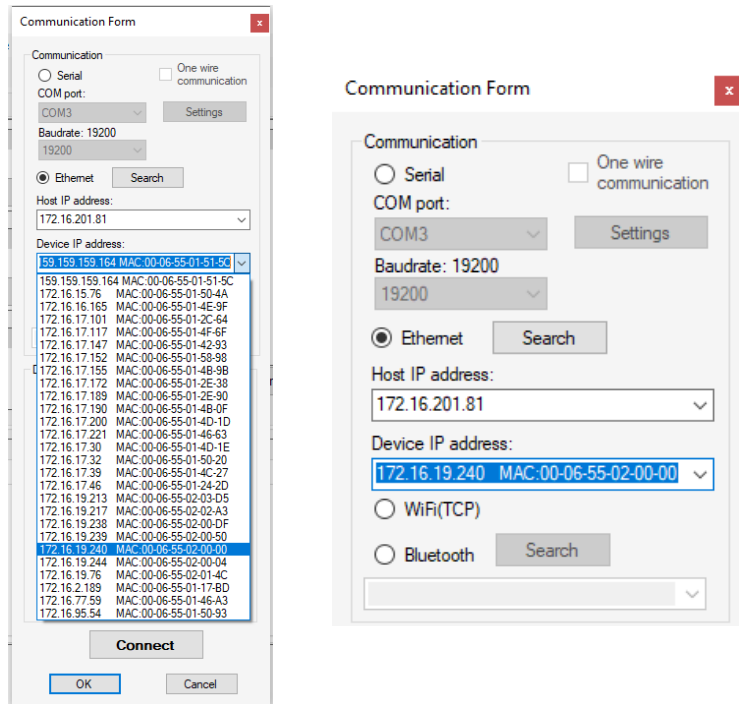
Communication Form
x
Communication
Serial
One wire communication
COM port:
COM3
Settings
Baudrate: 19200
19200
Ethernet
Search
Host IP address:
172.16.201.81
Device IP address:
159.159.159.164 MAC:00-06-55-01-51-5C
159.159.159.164 MAC:00-06-55-01-51-5C
172.16.15.76 MAC:00-06-55-01-50-4A
172.16.16.165 MAC:00-06-55-01-4E-9F
172.16.17.101 MAC:00-06-55-01-2C-64
172.16.17.117 MAC:00-06-55-01-4F-6F
172.16.17.147 MAC:00-06-55-01-42-93
172.16.17.152 MAC:00-06-55-01-58-98
172.16.17.155 MAC:00-06-55-01-4B-9B
172.16.17.172 MAC:00-06-55-01-2E-38
172.16.17.189 MAC:00-06-55-01-2E-90
172.16.17.190 MAC:00-06-55-01-4B-0F
172.16.17.200 MAC:00-06-55-01-4D-1D
172.16.17.221 MAC:00-06-55-01-46-63
172.16.17.30 MAC:00-06-55-01-4D-1E
172.16.17.32 MAC:00-06-55-01-50-20
172.16.17.39 MAC:00-06-55-01-4C-27
172.16.17.46 MAC:00-06-55-01-24-2D
172.16.19.213 MAC:00-06-55-02-03-D5
172.16.19.217 MAC:00-06-55-02-02-A3
172.16.19.238 MAC:00-06-55-02-00-DF
172.16.19.239 MAC:00-06-55-02-00-50
172.16.19.240 MAC:00-06-55-02-00-00
172.16.19.244 MAC:00-06-55-02-00-04
172.16.19.76 MAC:00-06-55-02-01-4C
172.16.2.189 MAC:00-06-55-01-17-BD
172.16.77.59 MAC:00-06-55-01-46-A3
172.16.95.54 MAC:00-06-55-01-50-93
Connect
OK
Cancel

Communication Form
x
Communication
Serial
One wire communication
COM port:
COM3
Settings
Baudrate: 19200
19200
Ethernet
Search
Host IP address:
172.16.201.81
Device IP address:
172.16.19.240 MAC:00-06-55-02-00-00
WiFi(TCP)
Bluetooth
Search